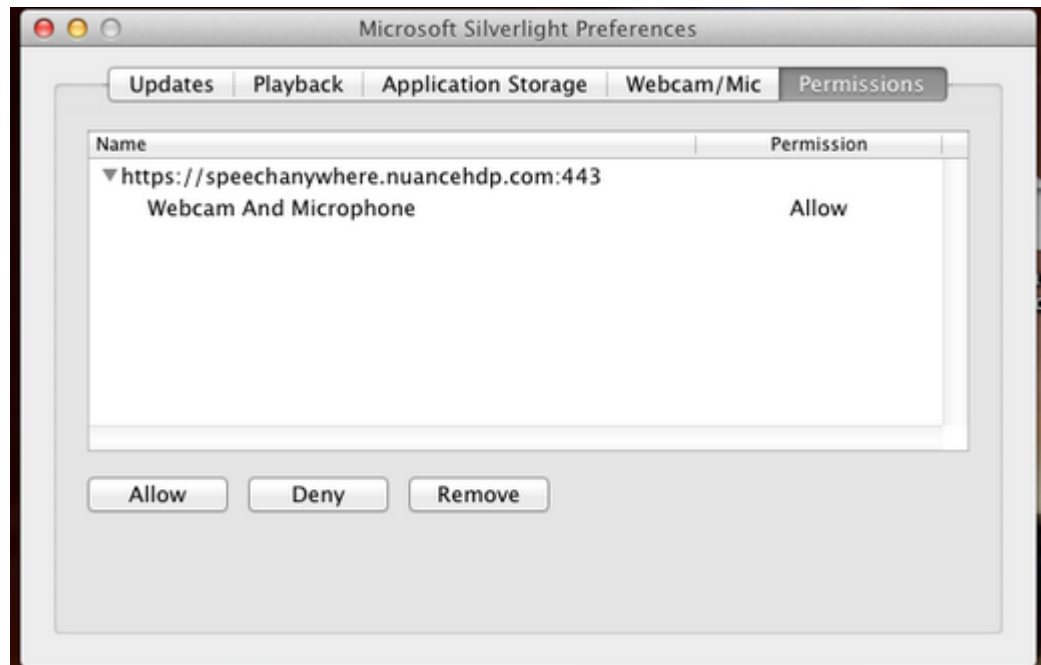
Microsoft Silverlight Preferences

Updates | Playback | Application Storage | Webcam/Mic | Permissions

| Name | Permission |
|---|---|
| ▼https://speechanywhere.nuancehdp.com:443 | |
| Webcam And Microphone | Allow |

Allow Deny Remove